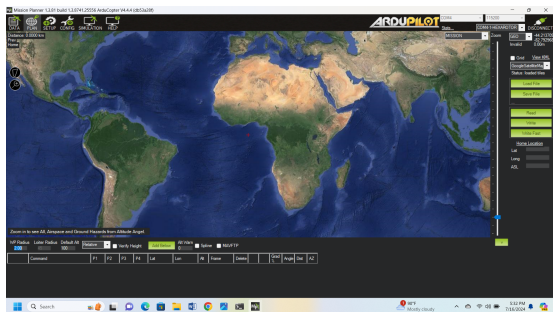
Mission Planner 1.3.81 build 1.3.8741.25556 ArduCopter V4.4.4 (db53a39f)

DATA PLAN SETUP CONFIG SIMULATION HELP

ARDUPILOT

COM4 115200

Stats... CONNECT DISCONNECT

Distance: 0.0000 km
Prev: 0
Home:

Zoom in to see Air, Airspace and Ground Hazards from Altitude Angel.

WP Radius Loiter Radius Default Alt
Relative Verify Height Add Below Alt Warn Spline WarnPT

| Command | P1 | P2 | P3 | P4 | Lat | Lon | Alt | Frame | Delete | Grad % | Angle | Dist | AZ |
|---|---|---|---|---|---|---|---|---|---|---|---|---|---|

Grid View KML

Google Satellite Ma

Status: loaded tiles

Load File

Save File

Read

Write

Write Fast

Home Location

Lat

Long

ASL

Search

86°F Mostly cloudy

5:32 PM 7/16/2024